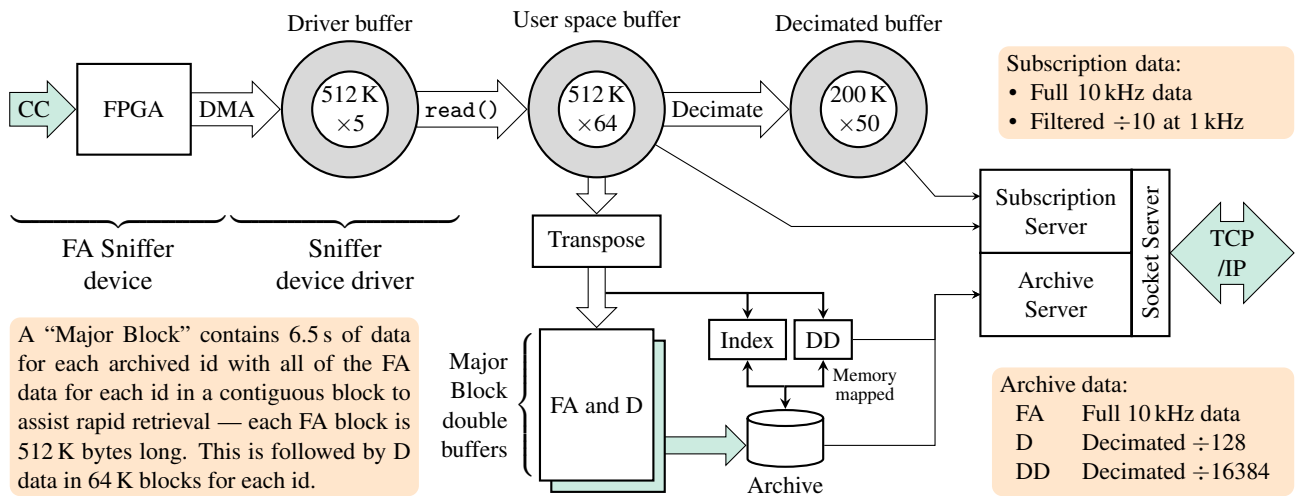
Driver buffer

User space buffer

Decimated buffer

Subscription data:
• Full 10 kHz data
• Filtered $\div 10$ at 1 kHz

CC

FPGA

DMA

512 K $\times 5$

read()

512 K $\times 64$

Decimate

200 K $\times 50$

Subscription Server

Socket Server

TCP /IP

Archive Server

FA Sniffer device

Sniffer device driver

Transpose

Index

DD

Memory mapped

A "Major Block" contains 6.5 s of data for each archived id with all of the FA data for each id in a contiguous block to assist rapid retrieval — each FA block is 512 K bytes long. This is followed by D data in 64 K blocks for each id.

Major Block double buffers

FA and D

Archive

Archive data:

| | |
|---|---|
| FA | Full 10 kHz data |
| D | Decimated $\div 128$ |
| DD | Decimated $\div 16384$ |